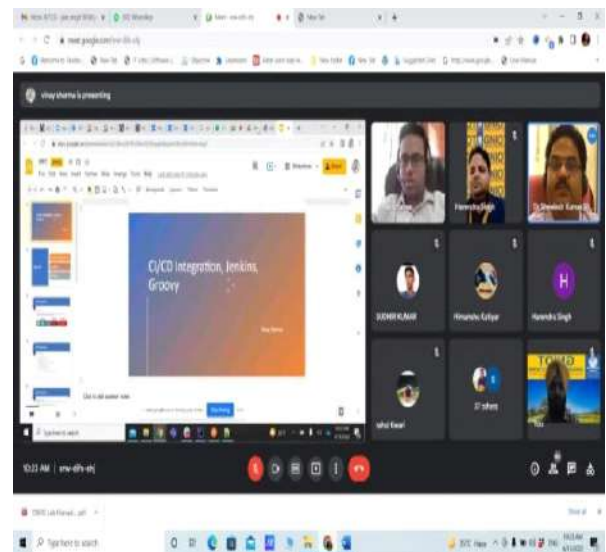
vinay sharma is presenting

CI/CD Integration, Jenkins, Groovy

Vinay Sharma

Click to add speaker notes

Harendra Singh

Dr. Shwetesh Kumar

SUDHIR KUMAR

Himanshu Katiyar

H

Harendra Singh

rahul tiwari

ST tohara

You

10:23 AM | enw-difh-ehj

Type here to search

Type here to search

Show all